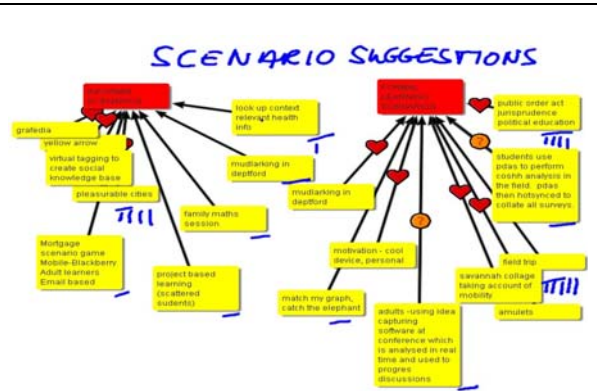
SCENARIO SUGGESTIONS

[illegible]

grafedia

yellow arrow

virtual tagging to create social knowledge base

pleasurable cities

look up context relevant health info

mudlarking in deptford

family maths session

Mortgage scenario game Mobile-Blackberry Adult learners Email based

project based learning (scattered students)

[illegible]

public order act jurisprudence political education

students use pdas to perform coshh analysis in the field. pdas then hotsynced to collate all surveys

mudlarking in deptford

motivation - cool device, personal

match my graph, catch the elephant

adults -using idea capturing software at conference which is analysed in real time and used to progres discussions

savannah collage taking account of mobility

field trip

amulets